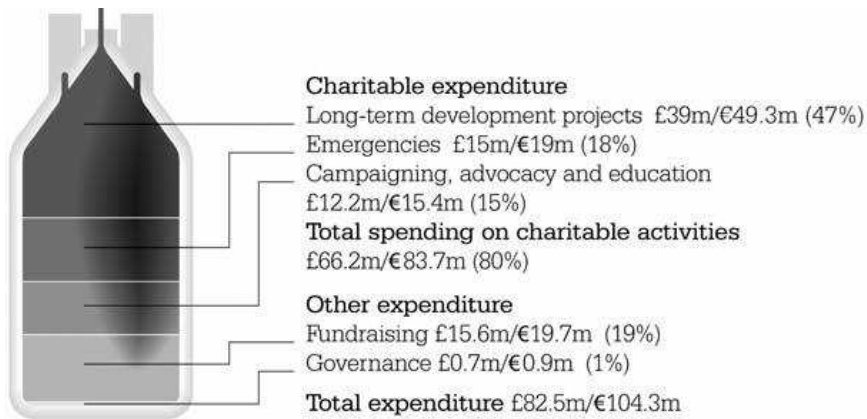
Charitable expenditure
Long-term development projects £39m/€49.3m (47%)
Emergencies £15m/€19m (18%)
Campaigning, advocacy and education £12.2m/€15.4m (15%)
Total spending on charitable activities £66.2m/€83.7m (80%)

Other expenditure
Fundraising £15.6m/€19.7m (19%)
Governance £0.7m/€0.9m (1%)

Total expenditure £82.5m/€104.3m